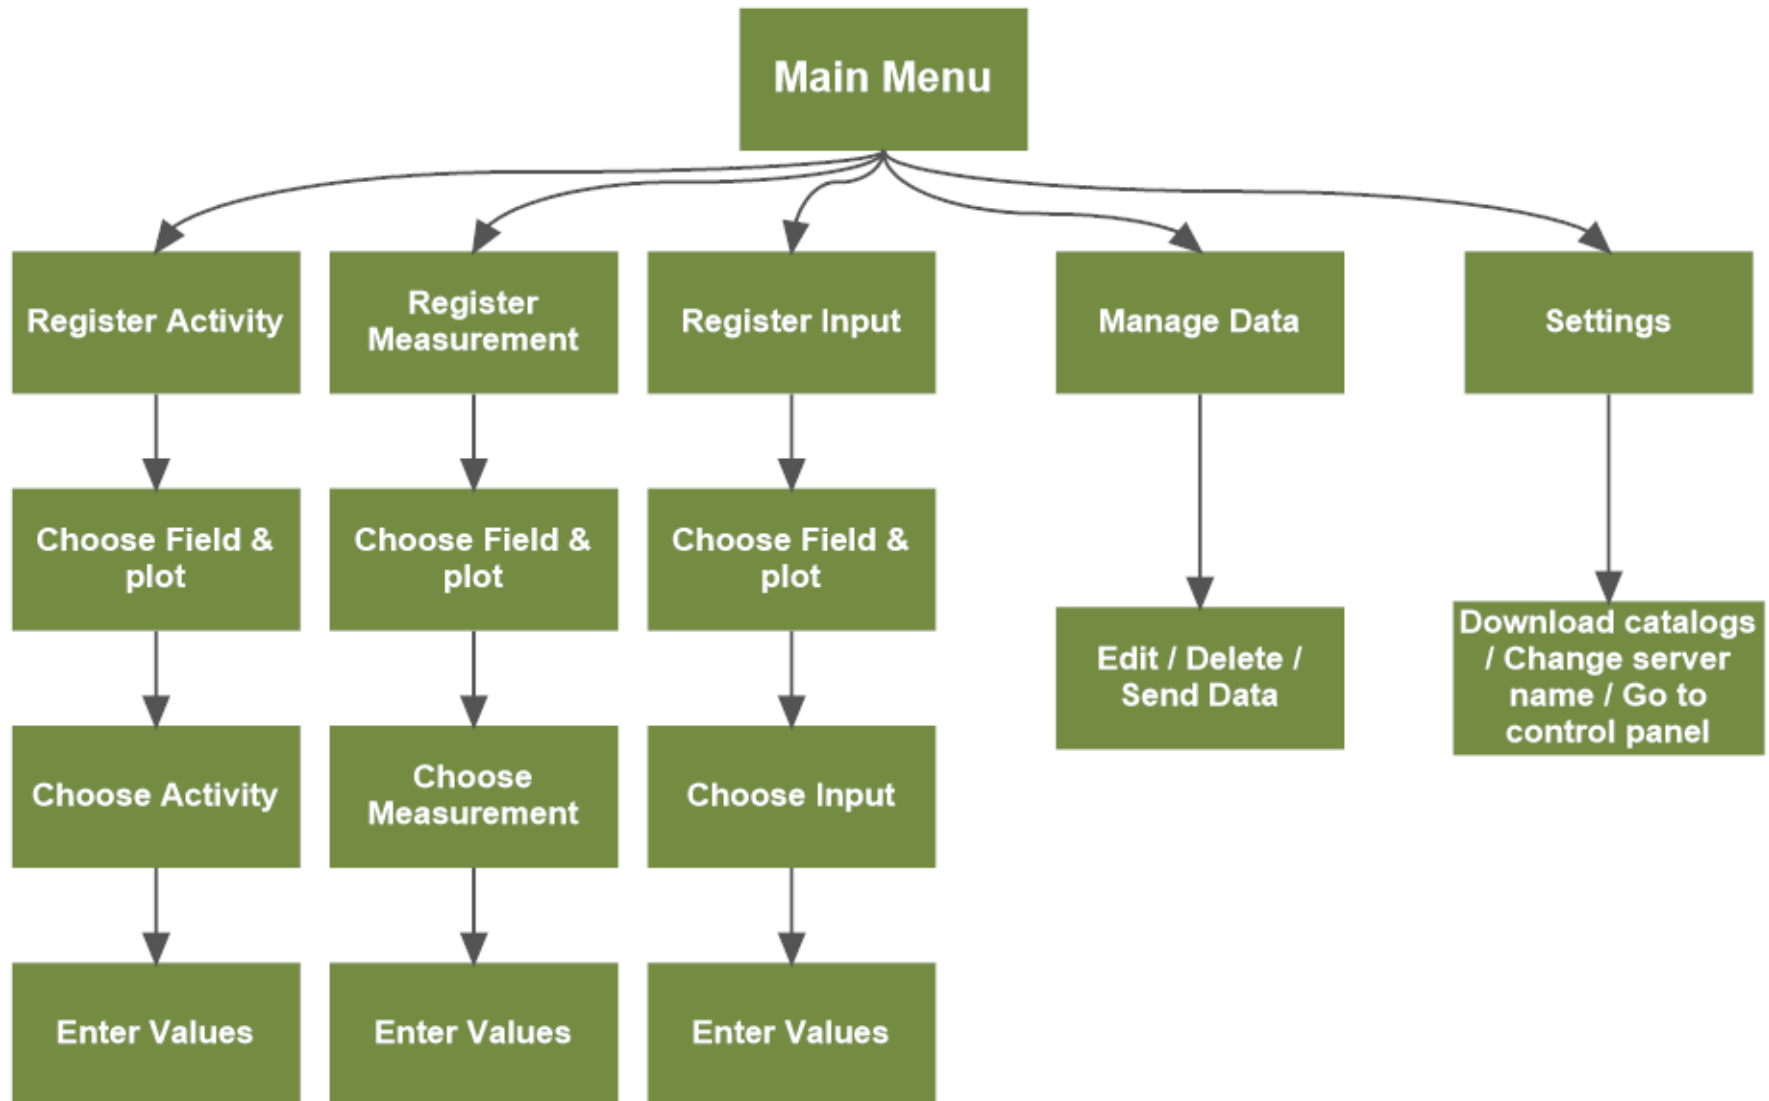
Main Menu

Register Activity

Choose Field & plot

Choose Activity

Enter Values

Register Measurement

Choose Field & plot

Choose Measurement

Enter Values

Register Input

Choose Field & plot

Choose Input

Enter Values

Manage Data

Edit / Delete / Send Data

Settings

Download catalogs / Change server name / Go to control panel